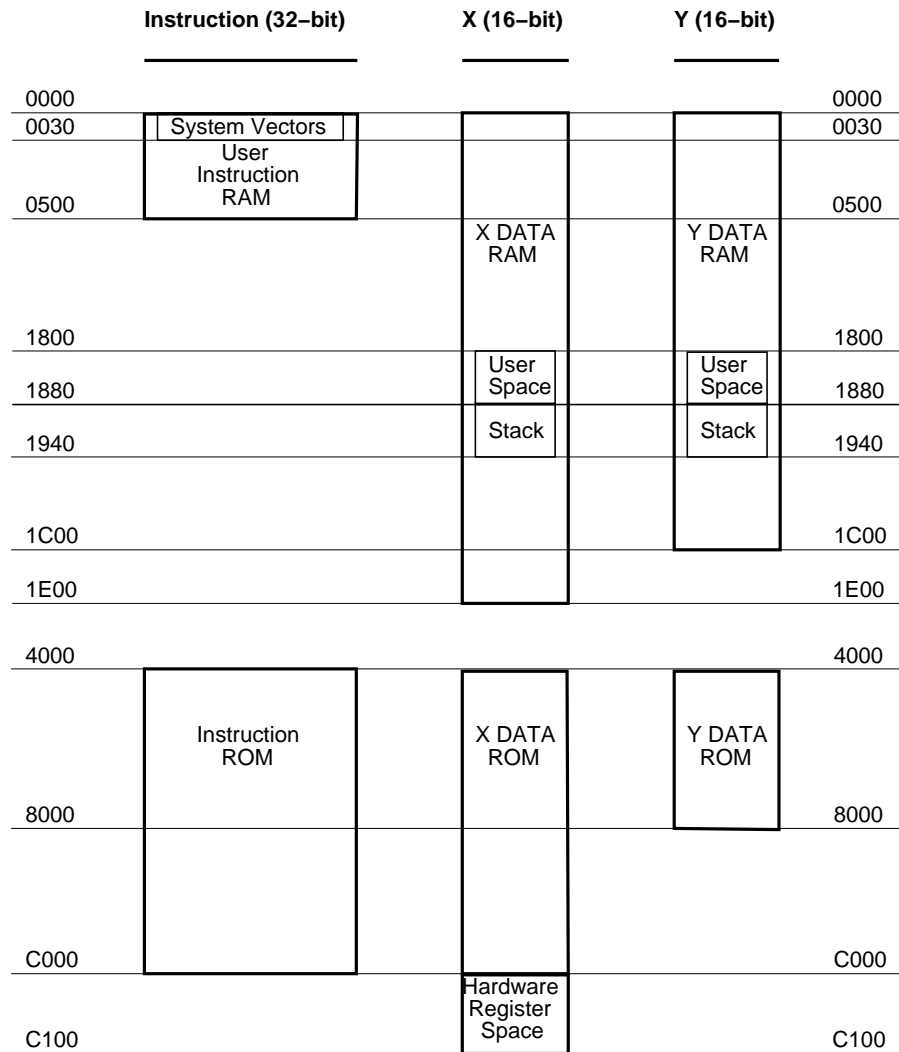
Instruction (32–bit)

X (16–bit)

Y (16–bit)

0000

0000

0030

System Vectors

0030

User Instruction RAM

0500

0500

X DATA RAM

Y DATA RAM

1800

1800

User Space

User Space

1880

1880

Stack

Stack

1940

1940

1C00

1C00

1E00

1E00

4000

4000

Instruction ROM

X DATA ROM

Y DATA ROM

8000

8000

C000

C000

Hardware Register Space

C100

C100